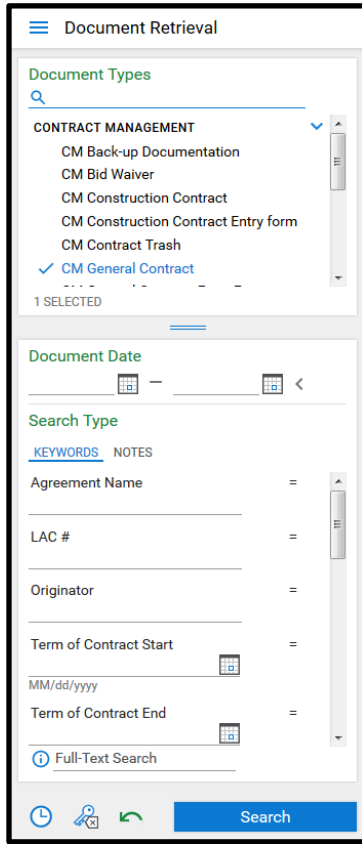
Document Retrieval

Document Types

CONTRACT MANAGEMENT
CM Back-up Documentation
CM Bid Waiver
CM Construction Contract
CM Construction Contract Entry form
CM Contract Trash
CM General Contract
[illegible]
1 SELECTED

Document Date
—

Search Type
KEYWORDS NOTES

Agreement Name =
LAC # =
Originator =
Term of Contract Start =
MM/dd/yyyy
Term of Contract End =

Full-Text Search

Search